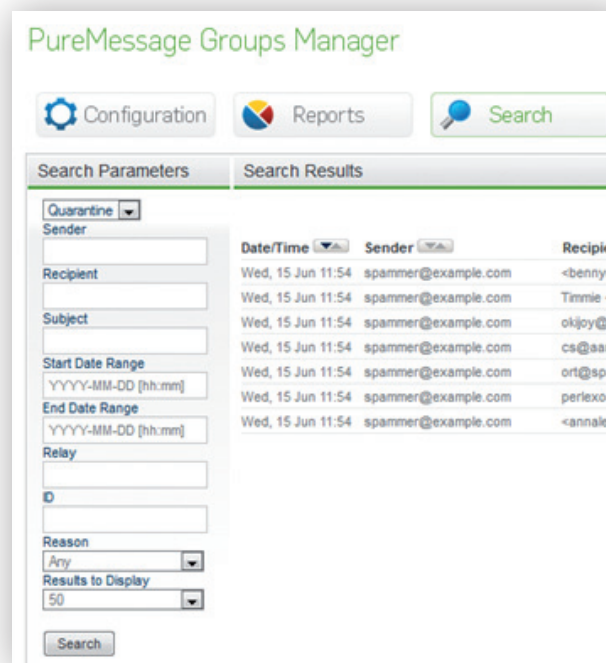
PureMessage Groups Manager

Configuration
Reports
Search

Search Parameters
Search Results

Quarantine
Sender
Recipient
Subject
Start Date Range
YYYY-MM-DD [hh:mm]
End Date Range
YYYY-MM-DD [hh:mm]
Relay
ID
Reason
Any
Results to Display
50
Search

| Date/Time | Sender | Recipi |
|---|---|---|
| Wed, 15 Jun 11:54 | spammer@example.com | <benny |
| Wed, 15 Jun 11:54 | spammer@example.com | Timmie |
| Wed, 15 Jun 11:54 | spammer@example.com | okijoy@ |
| Wed, 15 Jun 11:54 | spammer@example.com | cs@aa |
| Wed, 15 Jun 11:54 | spammer@example.com | ort@sp |
| Wed, 15 Jun 11:54 | spammer@example.com | perlexo |
| Wed, 15 Jun 11:54 | spammer@example.com | <annale |